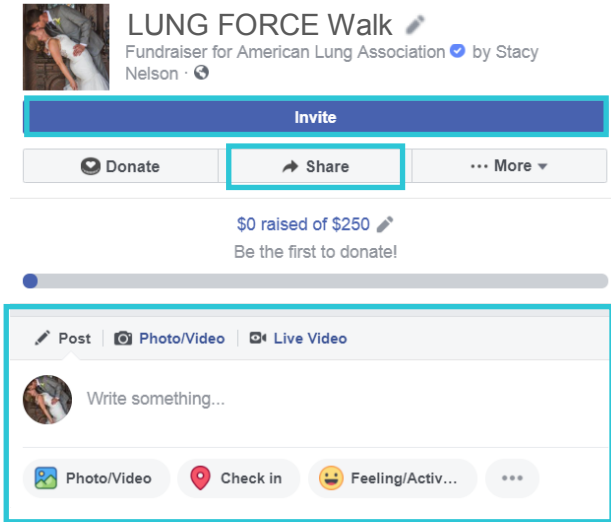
LUNG FORCE Walk

Fundraiser for American Lung Association by Stacy Nelson ·

Invite

Donate

Share

··· More

$0 raised of $250

Be the first to donate!

Post

Photo/Video

Live Video

Write something...

Photo/Video

Check in

Feeling/Activ...

···